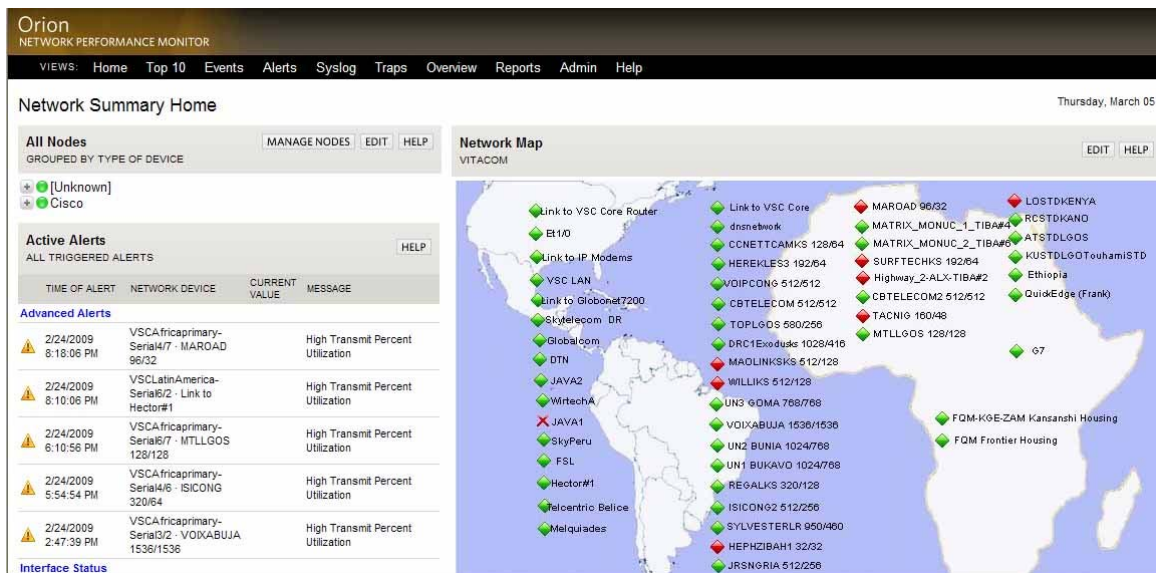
Orion
NETWORK PERFORMANCE MONITOR

VIEWS: Home Top 10 Events Alerts Syslog Traps Overview Reports Admin Help

Network Summary Home

Thursday, March 05

All Nodes
GROUPED BY TYPE OF DEVICE

MANAGE NODES EDIT HELP

[Unknown]
Cisco

Active Alerts
ALL TRIGGERED ALERTS

HELP

| TIME OF ALERT | NETWORK DEVICE | CURRENT VALUE | MESSAGE |
|---|---|---|---|
| Advanced Alerts | | | |
| 2/24/2009 8:18:06 PM | VSCAfricaprimary-Serial4/7 · MAROAD 96/32 | | High Transmit Percent Utilization |
| 2/24/2009 8:10:06 PM | VSCLatinAmerica-Serial6/2 · Link to Hector#1 | | High Transmit Percent Utilization |
| 2/24/2009 6:10:56 PM | VSCAfricaprimary-Serial6/7 · MTLLGOS 128/128 | | High Transmit Percent Utilization |
| 2/24/2009 5:54:54 PM | VSCAfricaprimary-Serial4/6 · ISICONG 320/64 | | High Transmit Percent Utilization |
| 2/24/2009 2:47:39 PM | VSCAfricaprimary-Serial3/2 · VOIXABUJA 1536/1536 | | High Transmit Percent Utilization |

Interface Status

Network Map
VITACOM

EDIT HELP

Link to VSC Core Router
Et1/0
Link to IP Modems
VSC LAN
Link to Globonet7200
Skytelecom DR
Globalcom
DTN
JAVA2
WirtechA
JAVA1
SkyPeru
FSL
Hector#1
Telcentric Belice
Melquiades

Link to VSC Core
dnsnetwork
CCNETTCAMKS 128/64
HEREKLES3 192/64
VOIPCONG 512/512
CBTELECOM 512/512
TOPLGOS 580/256
DRC1Exodusks 1028/416
MAOLINKSKS 512/128
WILLIKS 512/128
UN3 GOMA 768/768
VOIXABUJA 1536/1536
UN2 BUNIA 1024/768
UN1 BUKAVO 1024/768
REGALKS 320/128
ISICONG2 512/256
SYLVESTERLR 950/460
HEPHZIBAH1 32/32
JRSNGRIA 512/256

MAROAD 96/32
MATRIX_MONUC_1_TIBA#4
MATRIX_MONUC_2_TIBA#6
SURFTECHKS 192/64
Highway_2-ALX-TIBA#2
CBTELECOM2 512/512
TACNIG 160/48
MTLLGOS 128/128

LOSTDKENYA
RCSTDKANO
ATSTDLGOS
KUSTDLGOTouhamiSTD
Ethiopia
QuickEdge (Frank)
G7

FQM-KGE-ZAM Kansanshi Housing
FQM Frontier Housing